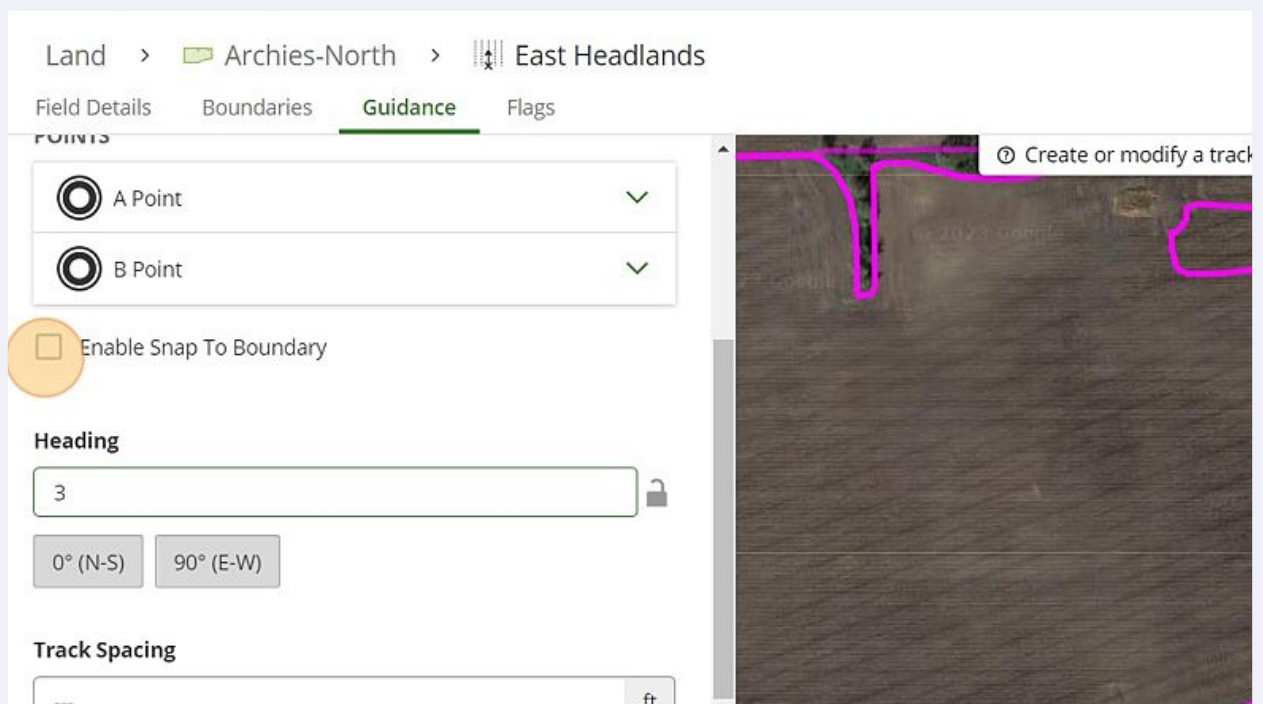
Land > Archies-North > East Headlands

Field Details Boundaries Guidance Flags

POINTS

A Point

B Point

Enable Snap To Boundary

Heading

3

0° (N-S) 90° (E-W)

Track Spacing

ft

Create or modify a track

© 2023 Google

Google